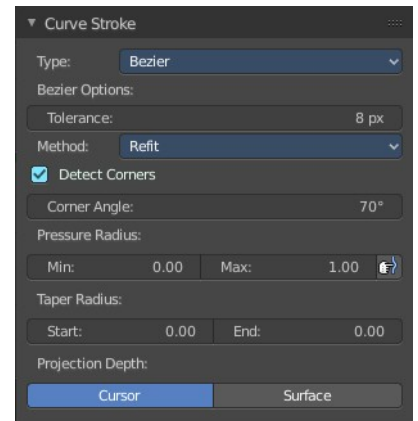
▾ Curve Stroke

Type: Bezier

Bezier Options:

Tolerance: 8 px

Method: Refit

Detect Corners

Corner Angle: 70°

Pressure Radius:

Min: 0.00 Max: 1.00

Taper Radius:

Start: 0.00 End: 0.00

Projection Depth:

Cursor Surface